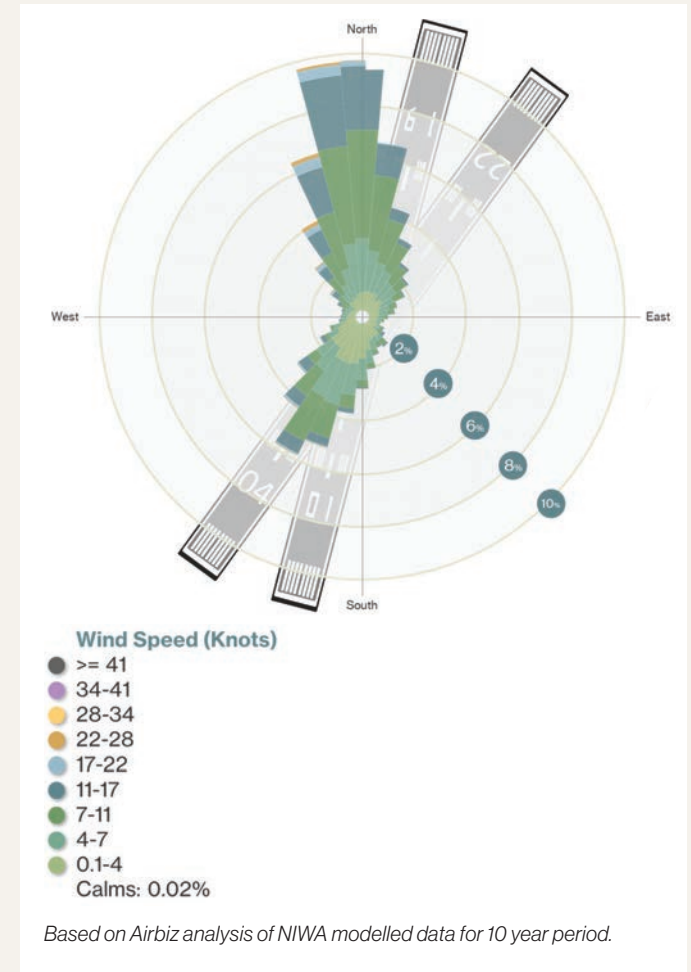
North

West

East

South

19

22

04

01

2%

4%

6%

8%

10%

Wind Speed (Knots)
>= 41
34-41
28-34
22-28
17-22
11-17
7-11
4-7
0.1-4
Calms: 0.02%

Based on Airbiz analysis of NIWA modelled data for 10 year period.